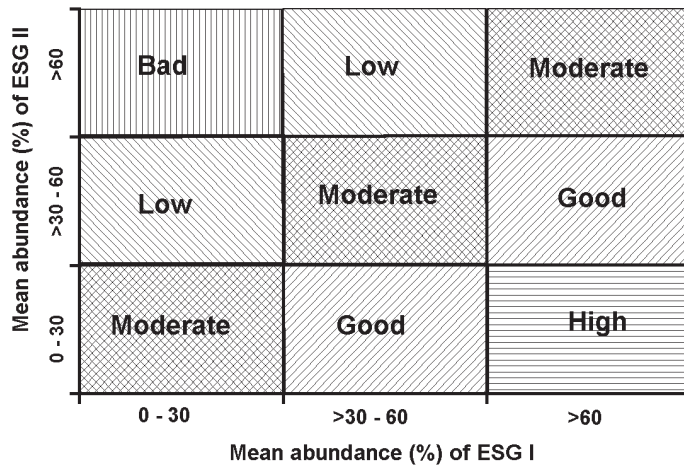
| | 0 - 30 | >30 - 60 | >60 |
|---|---|---|---|
| >60 | Bad | Low | Moderate |
| >30 - 60 | Low | Moderate | Good |
| 0 - 30 | Moderate | Good | High |

Mean abundance (%) of ESG II

Mean abundance (%) of ESG I